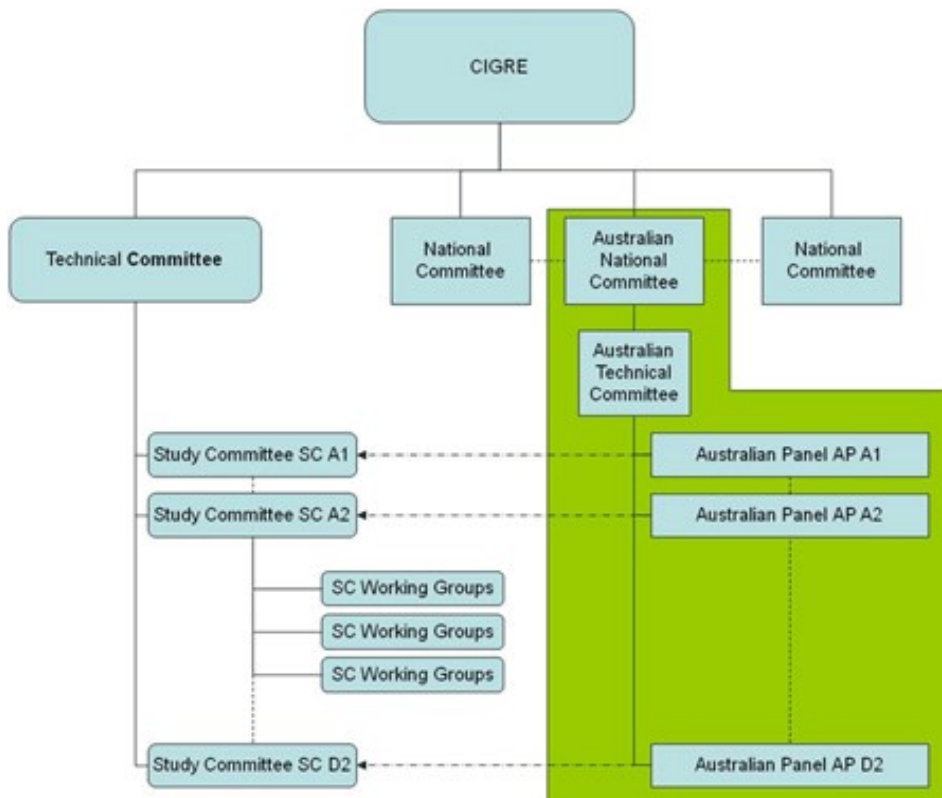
CIGRE

Technical Committee

National Committee

Australian National Committee

National Committee

Australian Technical Committee

Study Committee SC A1

Australian Panel AP A1

Study Committee SC A2

Australian Panel AP A2

SC Working Groups

SC Working Groups

SC Working Groups

Study Committee SC D2

Australian Panel AP D2